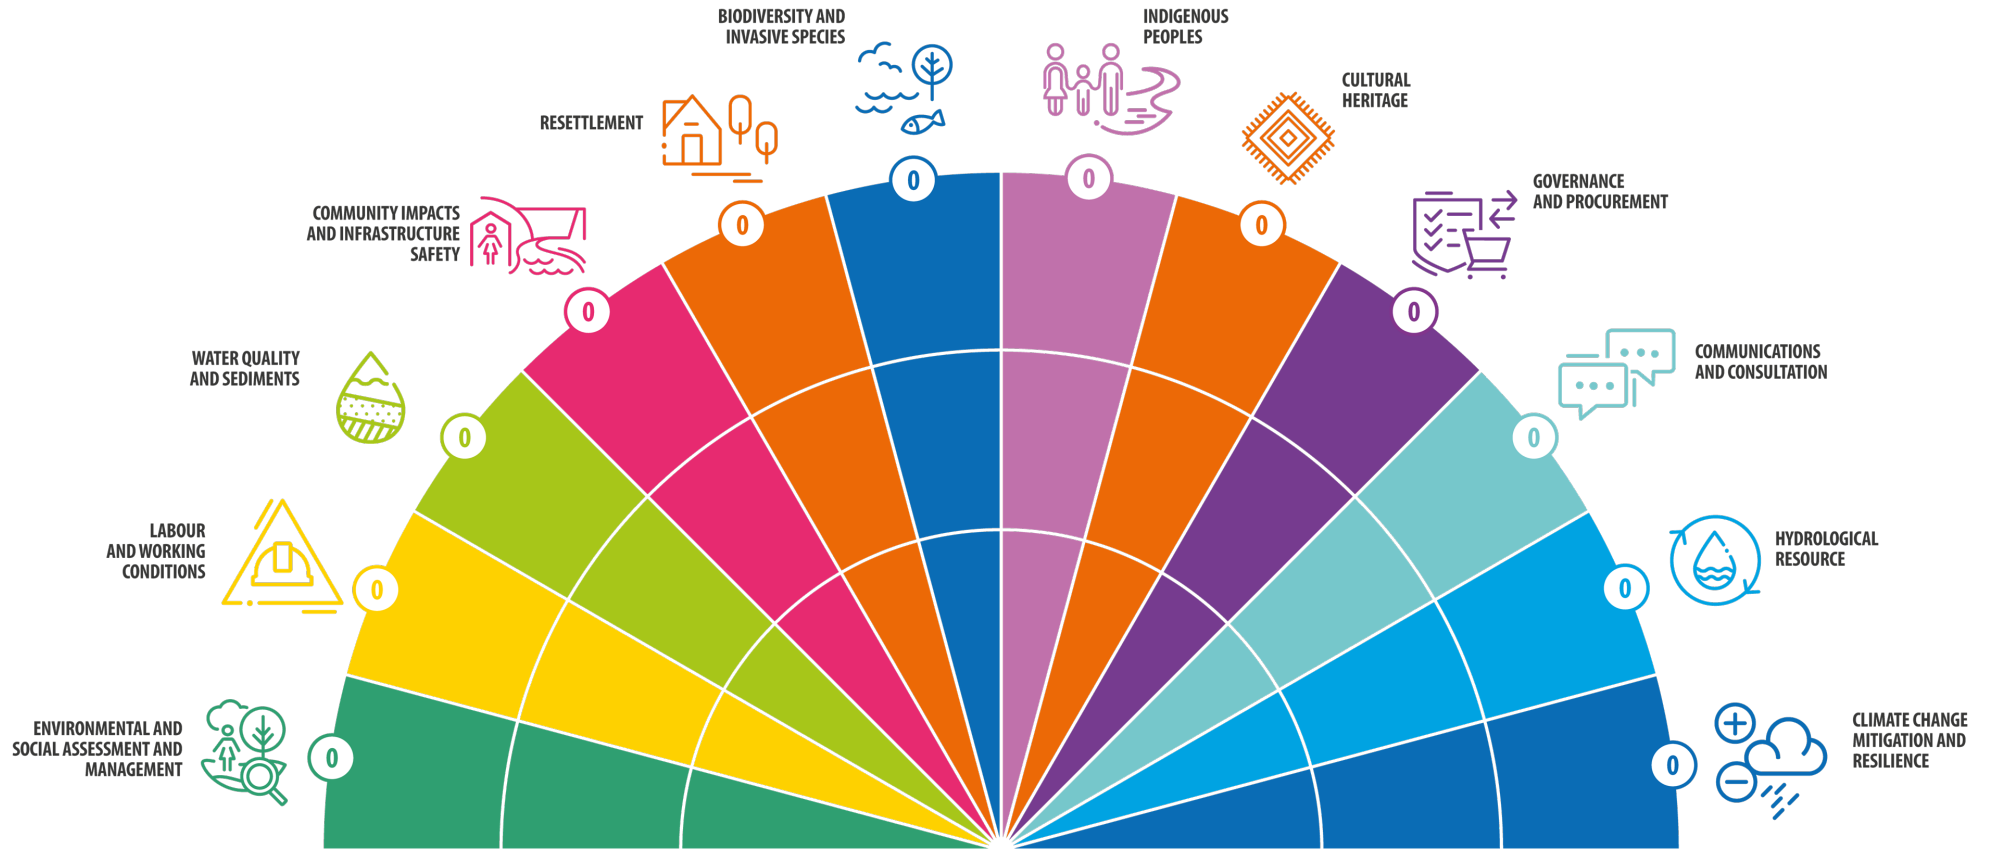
BIODIVERSITY AND INVASIVE SPECIES

INDIGENOUS PEOPLES

CULTURAL HERITAGE

RESETTLEMENT

GOVERNANCE AND PROCUREMENT

COMMUNITY IMPACTS AND INFRASTRUCTURE SAFETY

COMMUNICATIONS AND CONSULTATION

WATER QUALITY AND SEDIMENTS

HYDROLOGICAL RESOURCE

LABOUR AND WORKING CONDITIONS

CLIMATE CHANGE MITIGATION AND RESILIENCE

ENVIRONMENTAL AND SOCIAL ASSESSMENT AND MANAGEMENT

0
0
0
0
0
0
0
0
0
0
0
0
0
0